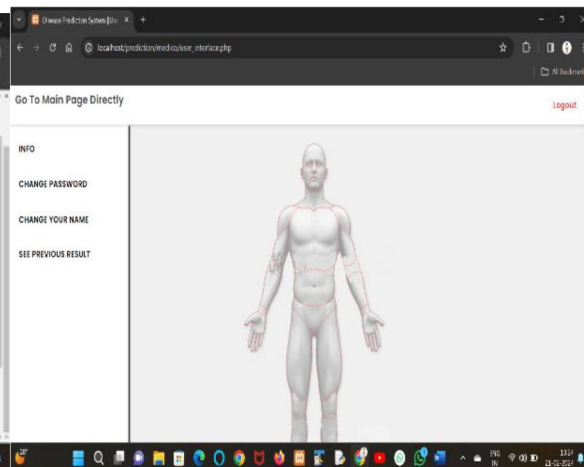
Disease Prediction System|Use ×

localhost/prediction/medico/user_interface.php

All bookmarks

Go To Main Page Directly

Logout

INFO

CHANGE PASSWORD

CHANGE YOUR NAME

SEE PREVIOUS RESULT

ENG IN

13:24 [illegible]